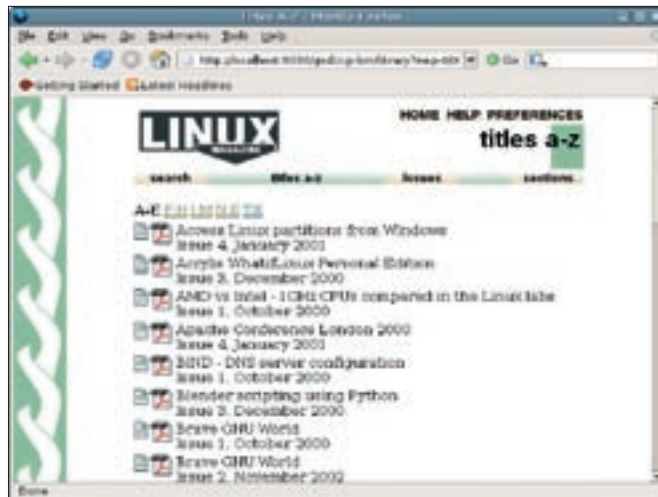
Titles A-Z - Mozilla Firefox

File Edit View Go Bookmarks Tools Help

http://localhost:8080/pdfcgi-bin/library?a=p-titl

Go

Getting Started Latest Headlines

LINUX MAGAZINE

HOME HELP PREFERENCES

titles a-z

search titles a-z issues sections

A-E F-H I-M N-S T-Z

Access Linux partitions from Windows
Issue 4, January 2001

Acrylis WhatifLinux Personal Edition
Issue 3, December 2000

AMD vs Intel - 1GHz CPUs compared in the LinuxLabs
Issue 1, October 2000

Apache Conference London 2000
Issue 4, January 2001

BIND - DNS server configuration
Issue 1, October 2000

Blender scripting using Python
Issue 3, December 2000

Brave GNU World
Issue 1, October 2000

Brave GNU World
Issue 2, November 2000

Done